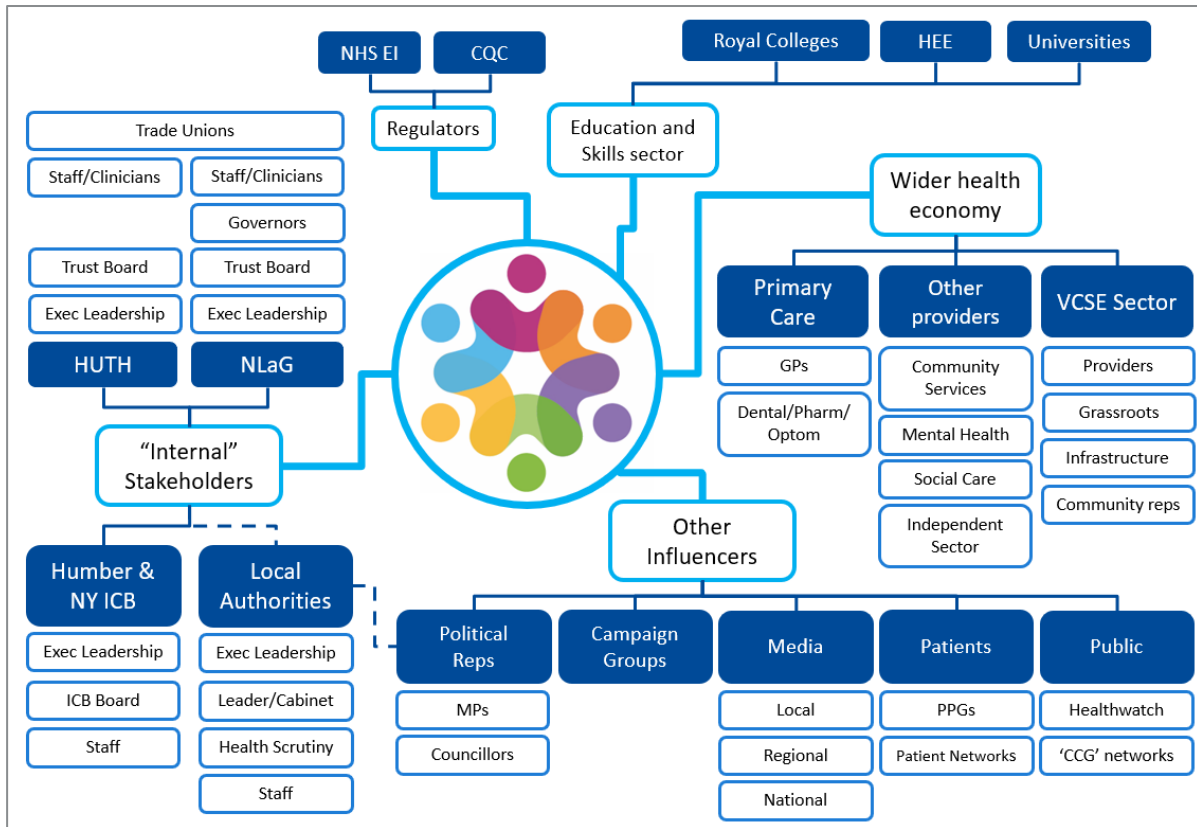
NHS EI
CQC
Regulators

Royal Colleges
HEE
Universities
Education and Skills sector

Trade Unions
Staff/Clinicians
Staff/Clinicians
Governors
Trust Board
Trust Board
Exec Leadership
Exec Leadership
HUTH
NLaG
"Internal" Stakeholders

Wider health economy
Primary Care
GPs
Dental/Pharm/ Optom
Other providers
Community Services
Mental Health
Social Care
Independent Sector
VCSE Sector
Providers
Grassroots
Infrastructure
Community reps

Humber & NY ICB
Exec Leadership
ICB Board
Staff
Local Authorities
Exec Leadership
Leader/Cabinet
Health Scrutiny
Staff

Other Influencers
Political Reps
MPs
Councillors
Campaign Groups
Media
Local
Regional
National
Patients
PPGs
Patient Networks
Public
Healthwatch
'CCG' networks